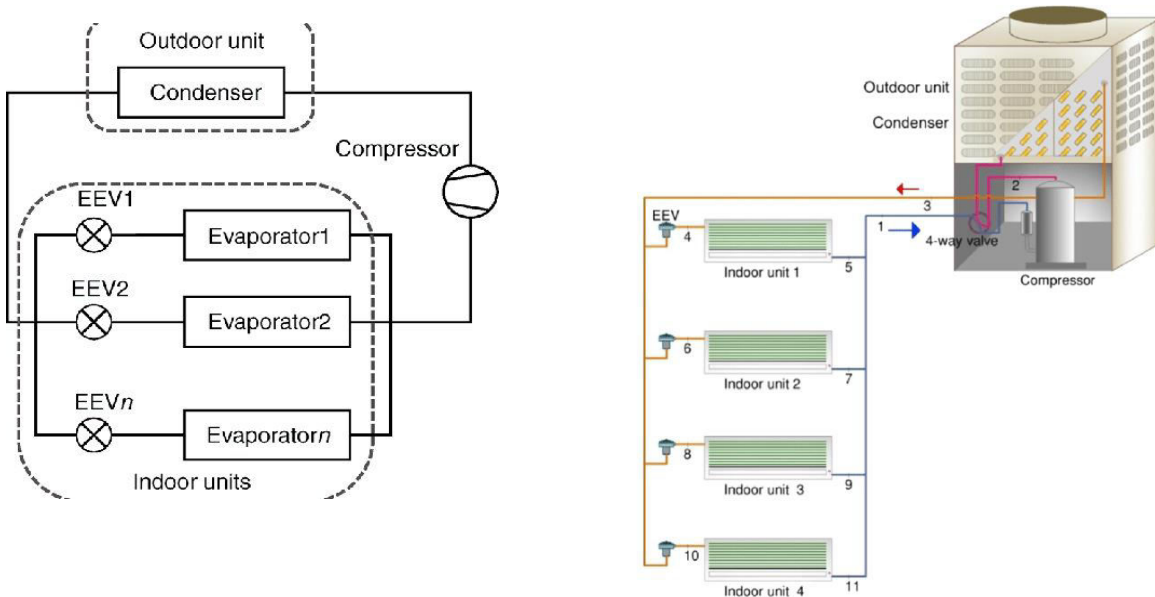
Outdoor unit
Condenser
Compressor
EEV1
Evaporator1
EEV2
Evaporator2
EEV$n$
Evaporator$n$
Indoor units

Outdoor unit
Condenser
2
3
EEV
4
1
4-way valve
Compressor
Indoor unit 1
5
6
Indoor unit 2
7
8
Indoor unit 3
9
10
Indoor unit 4
11